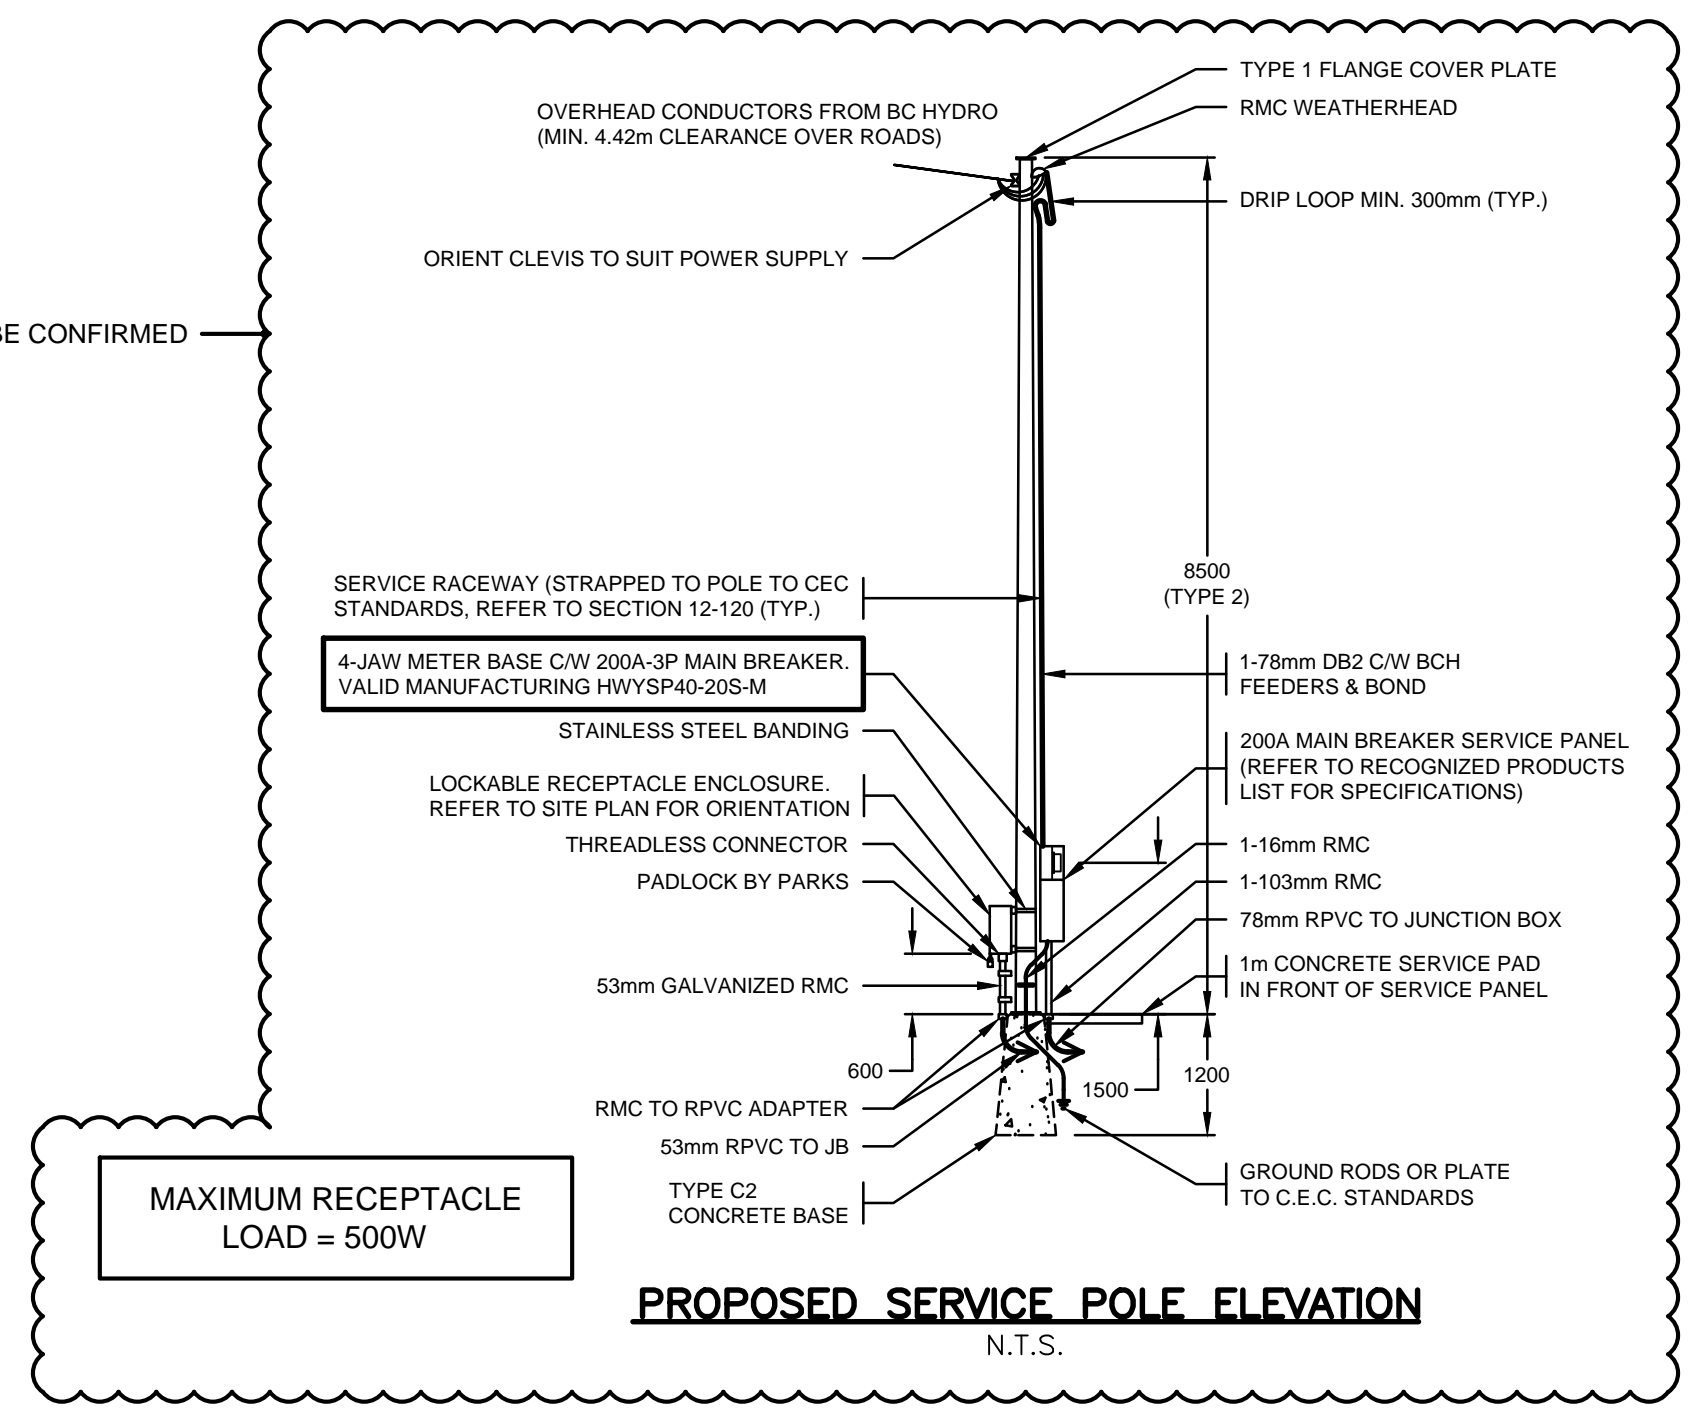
BE CONFIRMED

TYPE 1 FLANGE COVER PLATE

RMC WEATHERHEAD

OVERHEAD CONDUCTORS FROM BC HYDRO (MIN. 4.42m CLEARANCE OVER ROADS)

DRIP LOOP MIN. 300mm (TYP.)

ORIENT CLEVIS TO SUIT POWER SUPPLY

SERVICE RACEWAY (STRAPPED TO POLE TO CEC STANDARDS, REFER TO SECTION 12-120 (TYP.)

8500 (TYPE 2)

4-JAW METER BASE C/W 200A-3P MAIN BREAKER. VALID MANUFACTURING HWYSP40-20S-M

1-78mm DB2 C/W BCH FEEDERS & BOND

STAINLESS STEEL BANDING

200A MAIN BREAKER SERVICE PANEL (REFER TO RECOGNIZED PRODUCTS LIST FOR SPECIFICATIONS)

LOCKABLE RECEPTACLE ENCLOSURE. REFER TO SITE PLAN FOR ORIENTATION

THREADLESS CONNECTOR

1-16mm RMC

PADLOCK BY PARKS

1-103mm RMC

78mm RPVC TO JUNCTION BOX

53mm GALVANIZED RMC

1m CONCRETE SERVICE PAD IN FRONT OF SERVICE PANEL

600

1500

1200

RMC TO RPVC ADAPTER

53mm RPVC TO JB

TYPE C2 CONCRETE BASE

GROUND RODS OR PLATE TO C.E.C. STANDARDS

MAXIMUM RECEPTACLE LOAD = 500W

PROPOSED SERVICE POLE ELEVATION

N.T.S.